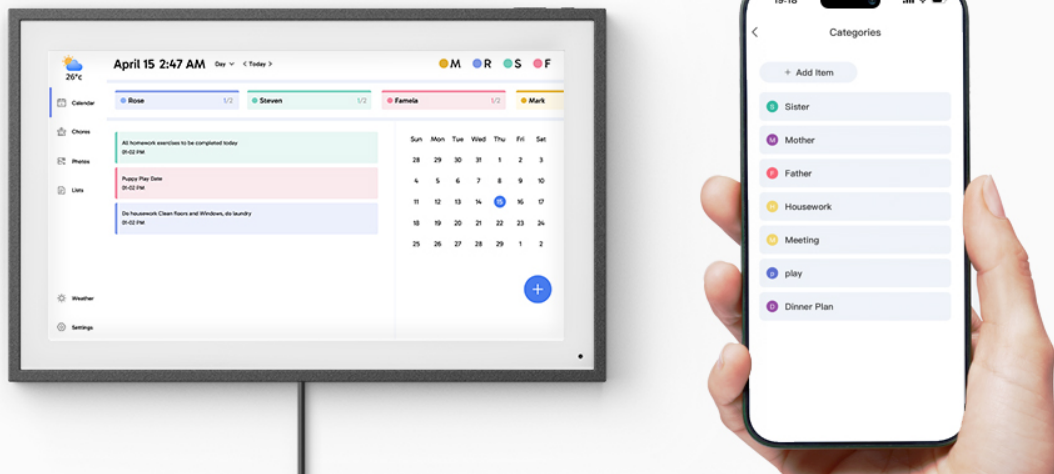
26°c

April 15 2:47 AM Day < Today >

M R S F

Calendar

Chores

Photos

Lists

Weather

Settings

Rose 1/2

Steven 1/2

Famela 1/2

Mark

All homework exercises to be completed today
01-02 PM

Puppy Play Date
01-02 PM

Do housework Clean floors and Windows, do laundry
01-02 PM

| Sun | Mon | Tue | Wed | Thu | Fri | Sat |
|---|---|---|---|---|---|---|
| 28 | 29 | 30 | 31 | 1 | 2 | 3 |
| 4 | 5 | 6 | 7 | 8 | 9 | 10 |
| 11 | 12 | 13 | 14 | 15 | 16 | 17 |
| 18 | 19 | 20 | 21 | 22 | 23 | 24 |
| 25 | 26 | 27 | 28 | 29 | 1 | 2 |

+

Categories

+ Add Item

S Sister

M Mother

F Father

H Housework

M Meeting

P play

D Dinner Plan